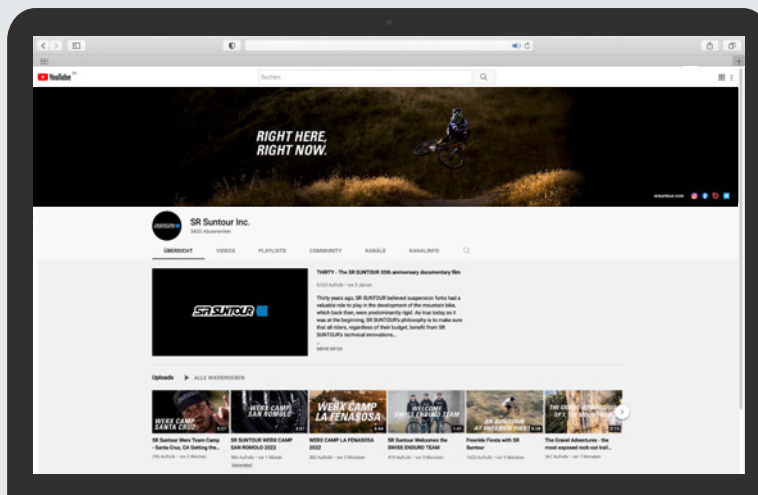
YouTube DE

Suchen

RIGHT HERE, RIGHT NOW.

srsuntour.com

SR Suntour Inc.
3400 Abonnenten

ÜBERSICHT VIDEOS PLAYLISTS COMMUNITY KANÄLE KANALINFO

SR SUNTOUR

THIRTY - The SR SUNTOUR 30th anniversary documentary film

5.515 Aufrufe • vor 3 Jahren

Thirty years ago, SR SUNTOUR believed suspension forks had a valuable role to play in the development of the mountain bike, which back then, were predominantly rigid. As true today as it was at the beginning, SR SUNTOUR's philosophy is to make sure that all riders, regardless of their budget, benefit from SR SUNTOUR's technical innovations...

MEHR INFOS

Uploads ▶ ALLE WIEDERGEBEN

WERX CAMP SANTA CRUZ
SR Suntour Werx Team Camp - Santa Cruz, CA Getting the...
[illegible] Aufrufe • vor 2 Wochen

WERX CAMP SAN ROMOLO
SR SUNTOUR WERX CAMP SAN ROMOLO 2022
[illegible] Aufrufe • vor 1 Monat

WERX CAMP LA FENASOSA
WERX CAMP LA FENASOSA 2022
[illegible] Aufrufe • vor 2 Monaten

WELCOME SWISS ENDURO TEAM
SR Suntour Welcomes the SWISS ENDURO TEAM
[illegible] Aufrufe • vor 3 Monaten

Freeride Fiesta with SR Suntour
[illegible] Aufrufe • vor 3 Monaten

The Gravel Adventures - the most exposed rock-out trail...
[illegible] Aufrufe • vor 7 Monaten